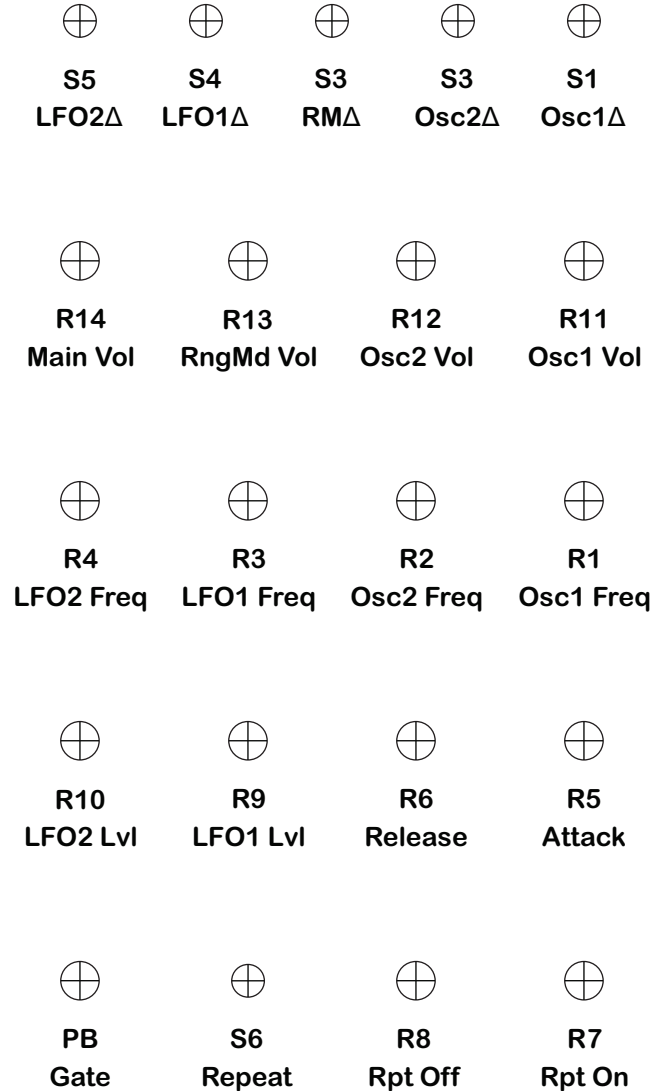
S5 LFO2∆

S4 LFO1∆

S3 RM∆

S3 Osc2∆

S1 Osc1∆

R14 Main Vol

R13 RngMd Vol

R12 Osc2 Vol

R11 Osc1 Vol

R4 LFO2 Freq

R3 LFO1 Freq

R2 Osc2 Freq

R1 Osc1 Freq

R10 LFO2 Lvl

R9 LFO1 Lvl

R6 Release

R5 Attack

PB Gate

S6 Repeat

R8 Rpt Off

R7 Rpt On